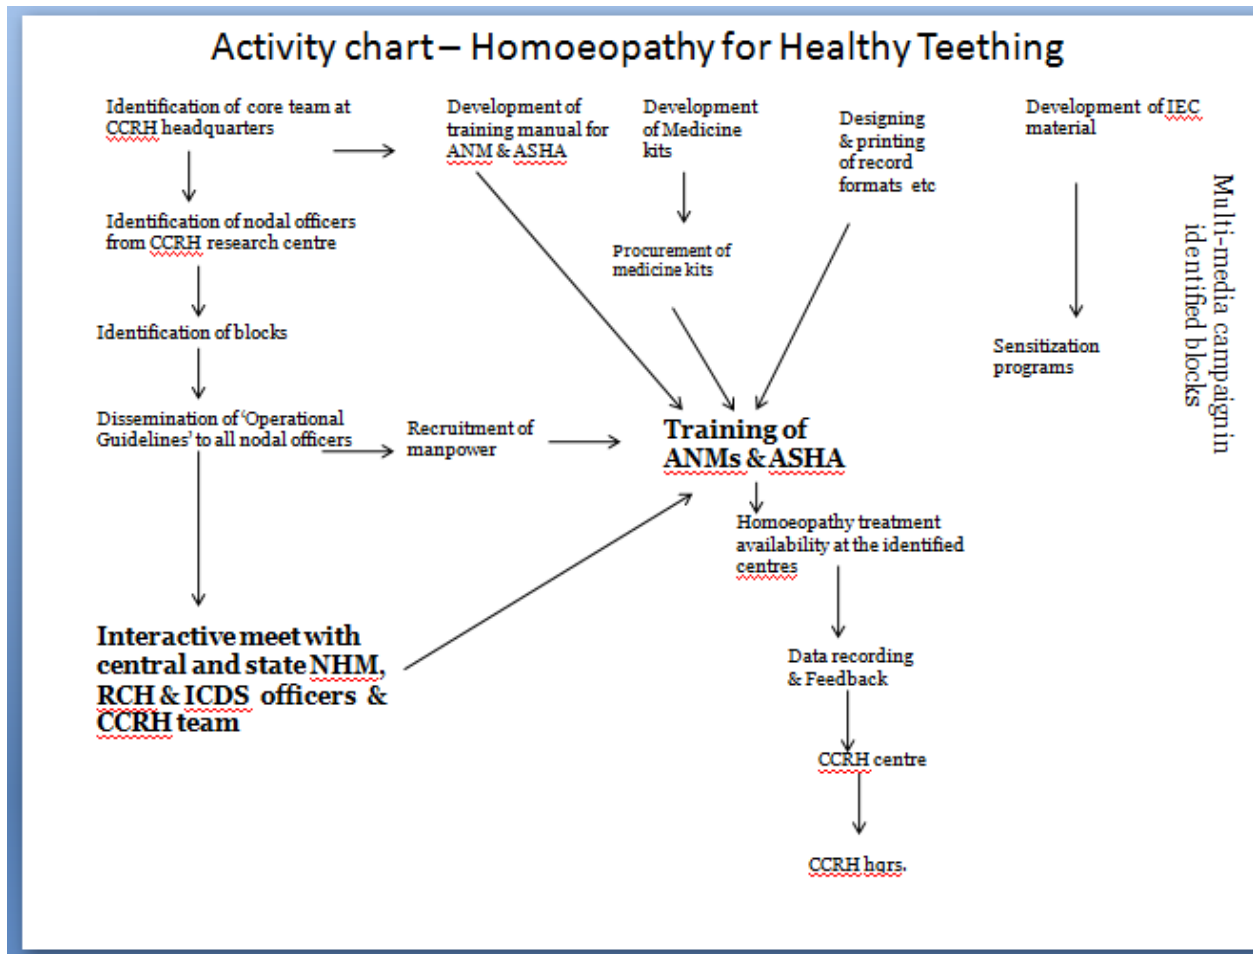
Activity chart – Homoeopathy for Healthy Teething

Identification of core team at CCRH headquarters

Development of training manual for ANM & ASHA

Development of Medicine kits

Designing & printing of record formats etc

Development of IEC material

Multi-media campaign in identified blocks

Identification of nodal officers from CCRH research centre

Procurement of medicine kits

Identification of blocks

Sensitization programs

Dissemination of 'Operational Guidelines' to all nodal officers

Recruitment of manpower

Training of ANMs & ASHA

Homoeopathy treatment availability at the identified centres

Interactive meet with central and state NHM, RCH & ICDS officers & CCRH team

Data recording & Feedback

CCRH centre

CCRH hqrs.